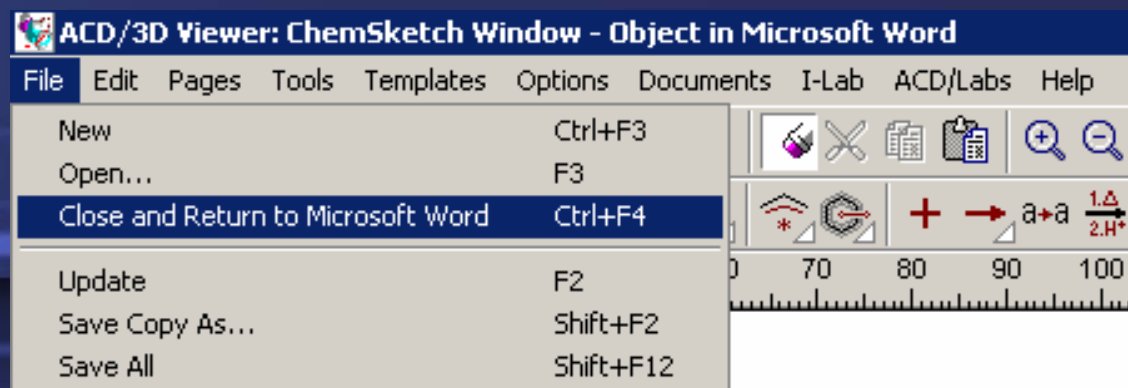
ACD/3D Viewer: ChemSketch Window - Object in Microsoft Word

File Edit Pages Tools Templates Options Documents I-Lab ACD/Labs Help

New Ctrl+F3
Open... F3
Close and Return to Microsoft Word Ctrl+F4
Update F2
Save Copy As... Shift+F2
Save All Shift+F12

a→a
1.Δ
2.H⁺

0 70 80 90 100